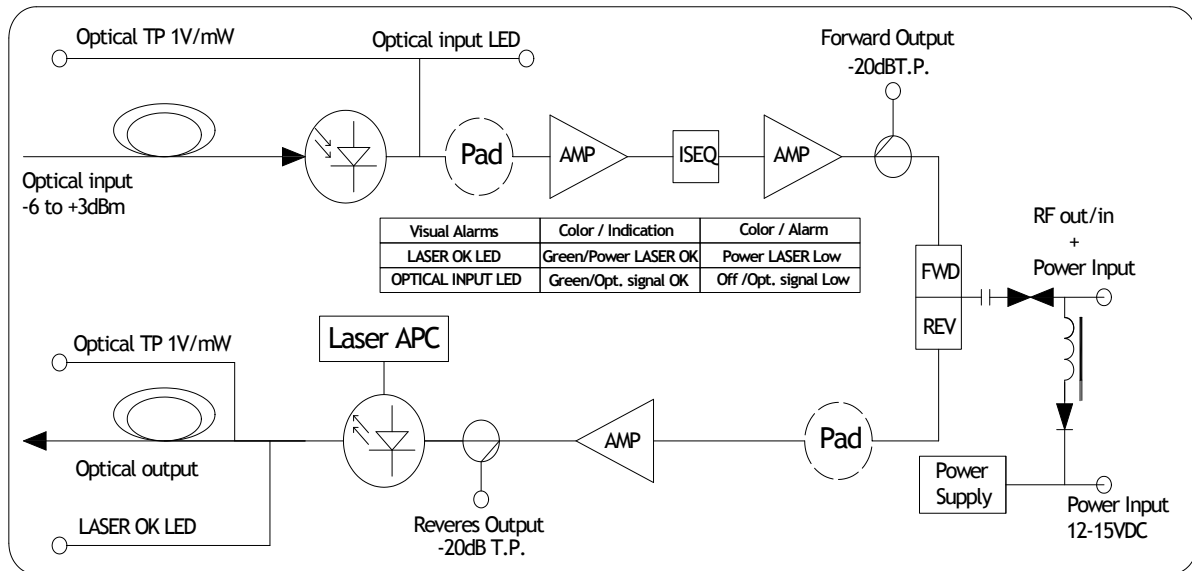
Optical TP 1V/mW

Optical input LED

Forward Output
-20dBT.P.

Optical input
-6 to +3dBm

Pad

AMP

ISEQ

AMP

| Visual Alarms | Color / Indication | Color / Alarm |
|---|---|---|
| LASER OK LED | Green/Power LASER OK | Power LASER Low |
| OPTICAL INPUT LED | Green/Opt. signal OK | Off /Opt. signal Low |

RF out/in
+
Power Input

FWD

REV

Optical TP 1V/mW

Laser APC

Optical output

AMP

Pad

Power Supply

LASER OK LED

Reveres Output
-20dB T.P.

Power Input
12-15VDC